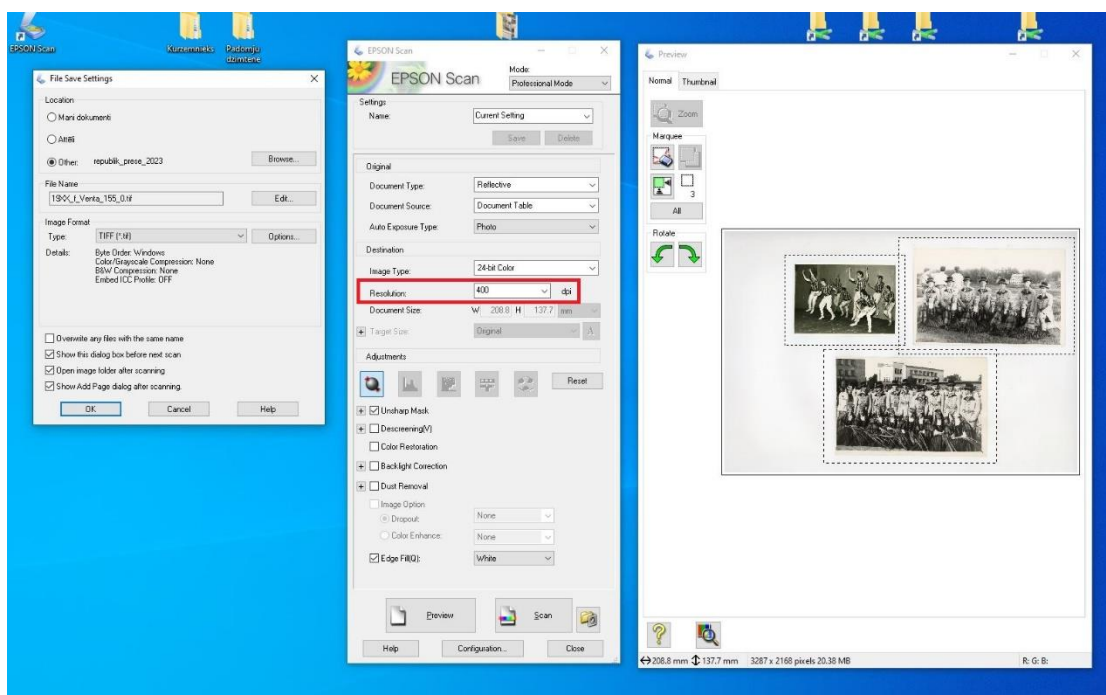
EPSON Scan
Kurzemnieks
Padomju dzimtene

File Save Settings
Location
Mani dokumenti
Attēli
Other: republik_prese_2023
Browse...
File Name
19XX_f_Venta_155_0.tif
Edit...
Image Format
Type: TIFF (*.tif)
Options...
Details: Byte Order: Windows
Color/Grayscale Compression: None
B&W Compression: None
Embed ICC Profile: OFF
Overwrite any files with the same name
Show this dialog box before next scan
Open image folder after scanning
Show Add Page dialog after scanning.
OK
Cancel
Help

EPSON Scan
EPSON Scan
Mode:
Professional Mode
Settings
Name: Current Setting
Save
Delete
Original
Document Type: Reflective
Document Source: Document Table
Auto Exposure Type: Photo
Destination
Image Type: 24-bit Color
Resolution: 400 dpi
Document Size: W 208.8 H 137.7 mm
Target Size: Original
Adjustments
Reset
Unsharp Mask
Descreening(V)
Color Restoration
Backlight Correction
Dust Removal
Image Option
Dropout: None
Color Enhance: None
Edge Fill(Q): White
Preview
Scan
Help
Configuration...
Close

Preview
Normal
Thumbnail
Zoom
Marquee
3
All
Rotate
208.8 mm 137.7 mm 3287 x 2168 pixels 20.38 MB
R: G: B: